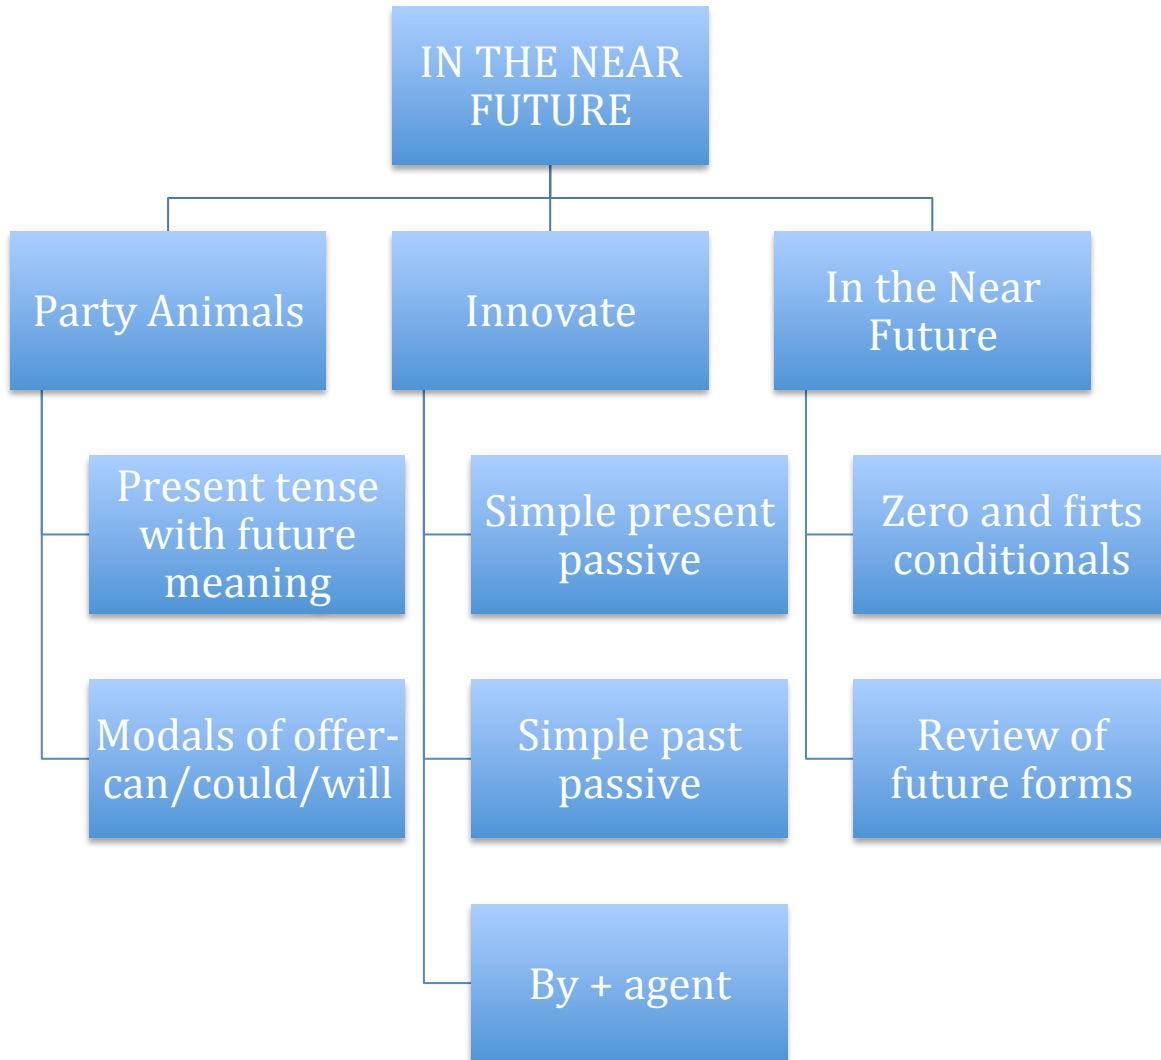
IN THE NEAR FUTURE

Party Animals

Present tense with future meaning

Modals of offer-can/could/will

Innovate

Simple present passive

Simple past passive

By + agent

In the Near Future

Zero and firts conditionals

Review of future forms